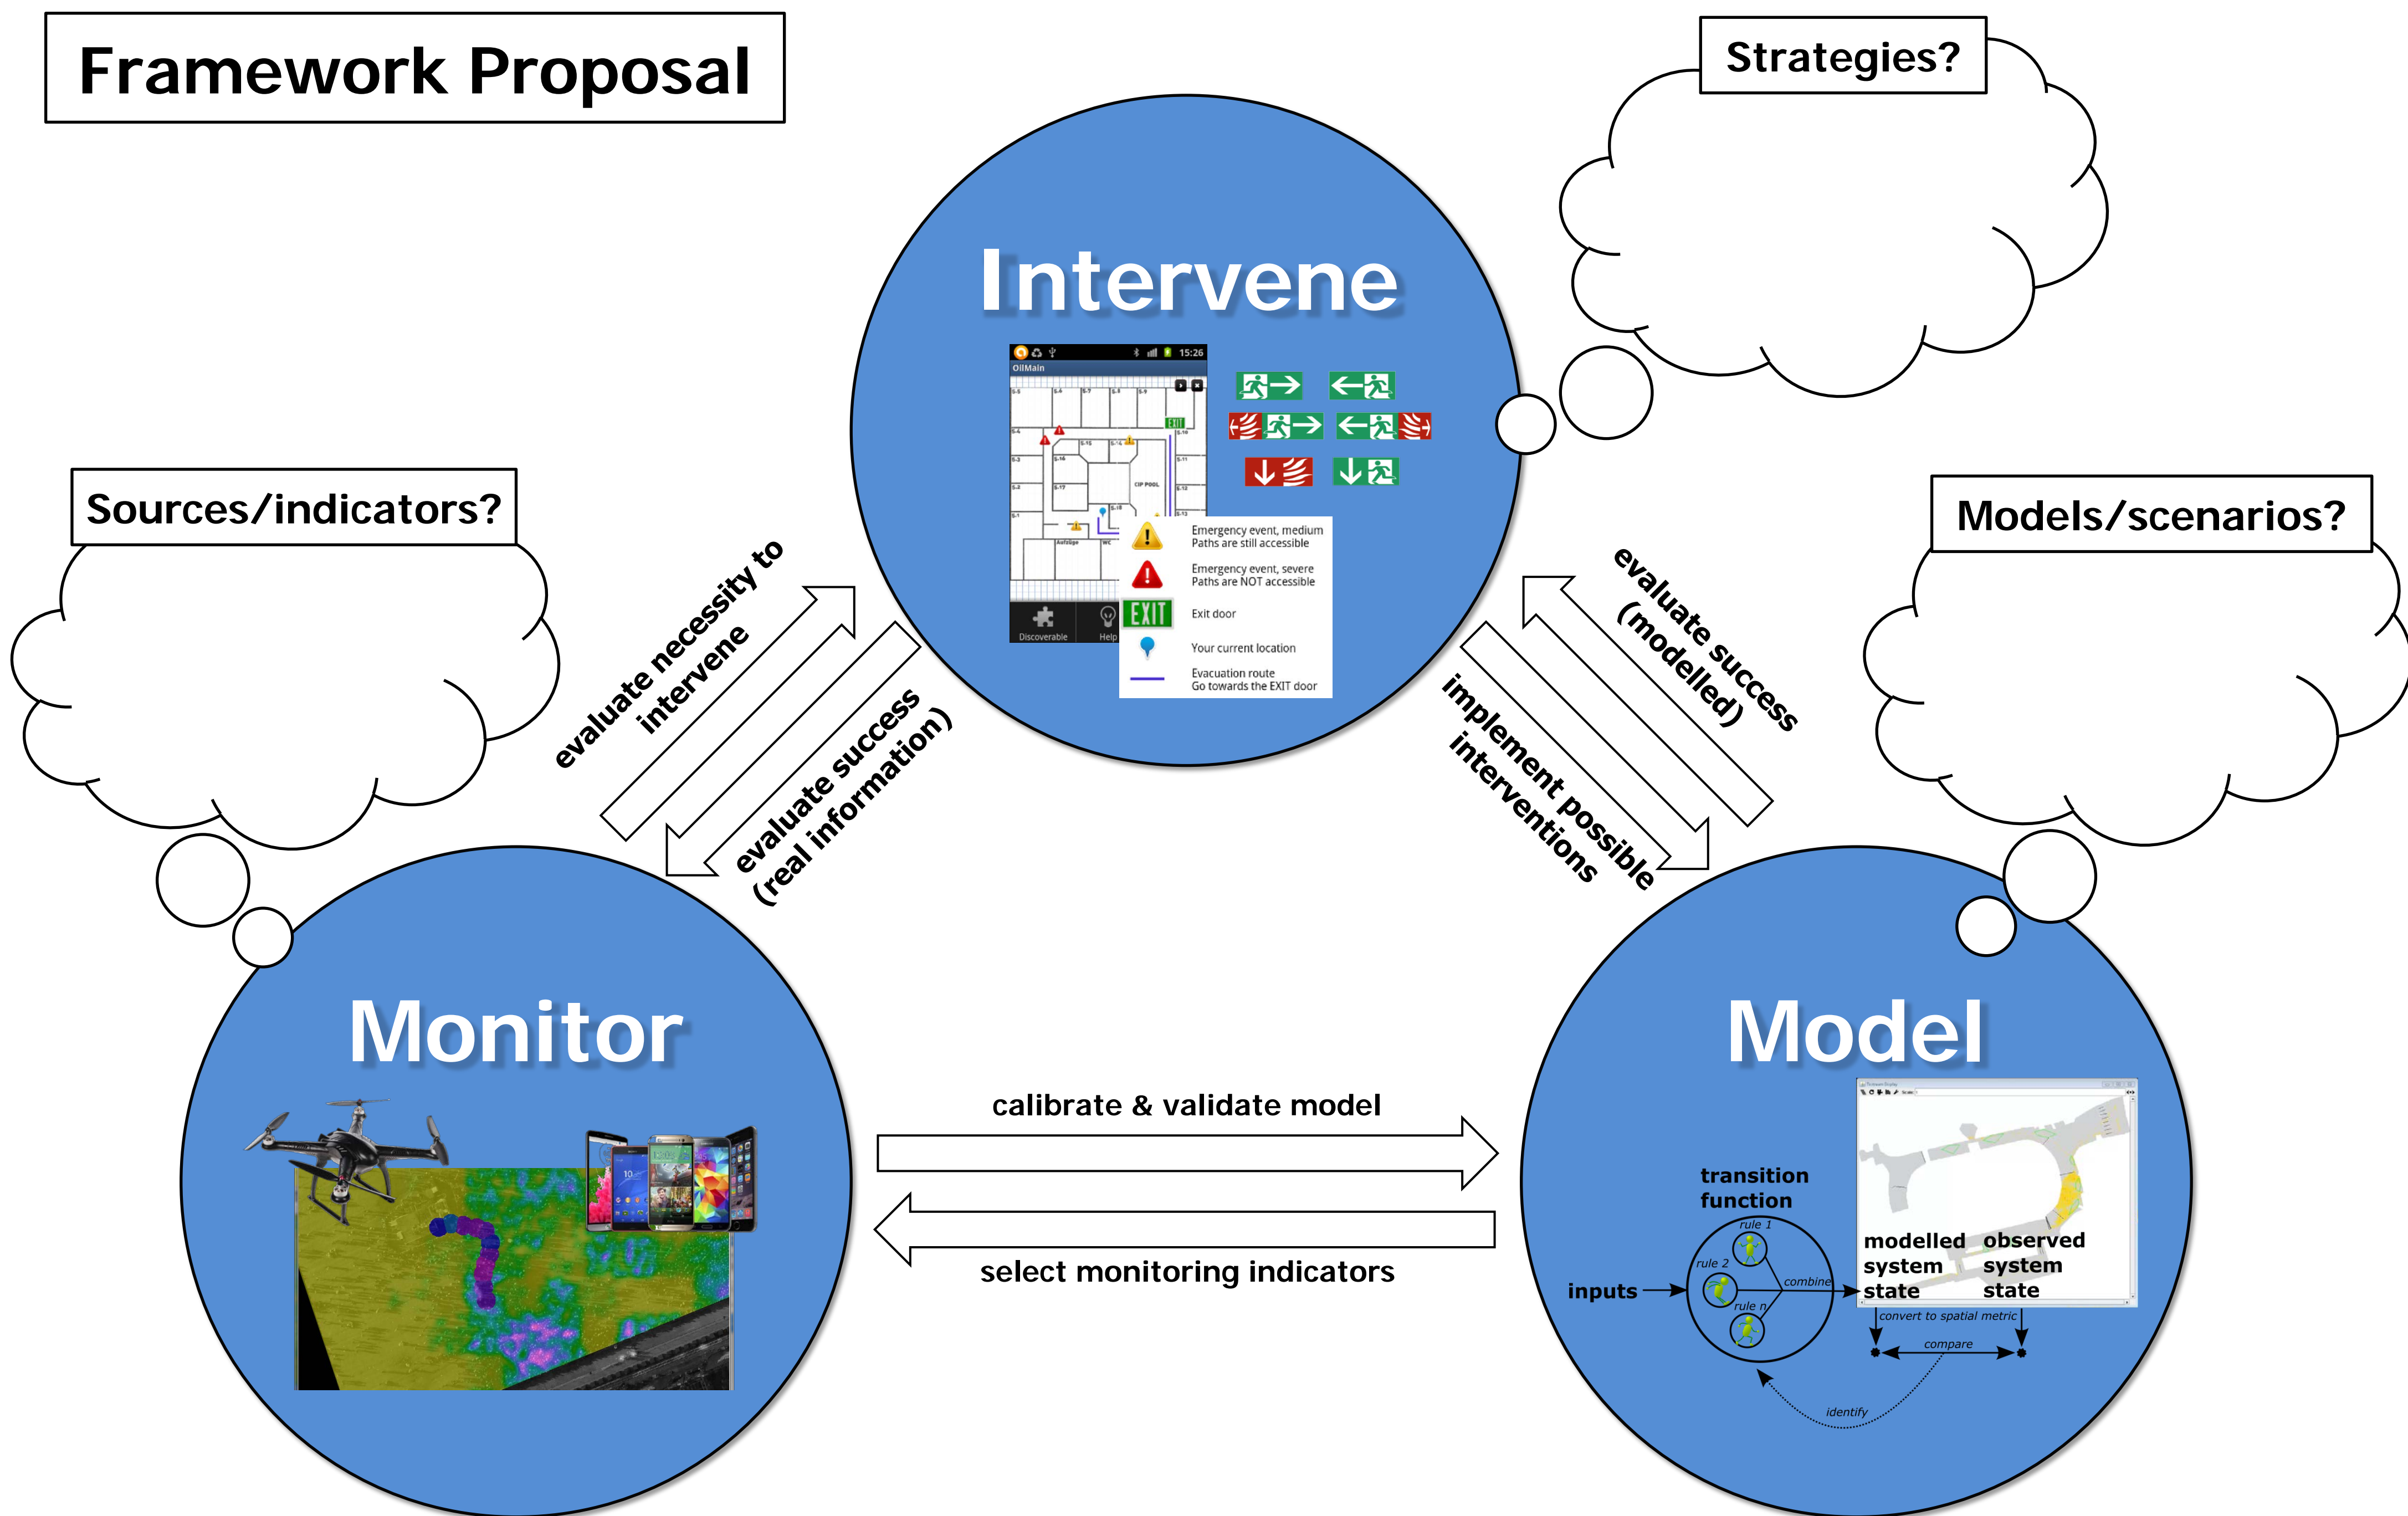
Framework Proposal

Strategies?

Intervene

15:26

OilMain

EXIT

CIP POOL

Emergency event, medium
Paths are still accessible

Emergency event, severe
Paths are NOT accessible

EXIT

Exit door

Your current location

Evacuation route
Go towards the EXIT door

Discoverable

Help

Sources/indicators?

Models/scenarios?

evaluate necessity to intervene

evaluate success (real information)

evaluate success (modelled)

implement possible interventions

Monitor

Model

calibrate & validate model

select monitoring indicators

transition function

rule 1

rule 2

rule n

combine

inputs

modelled system state

observed system state

convert to spatial metric

compare

identify